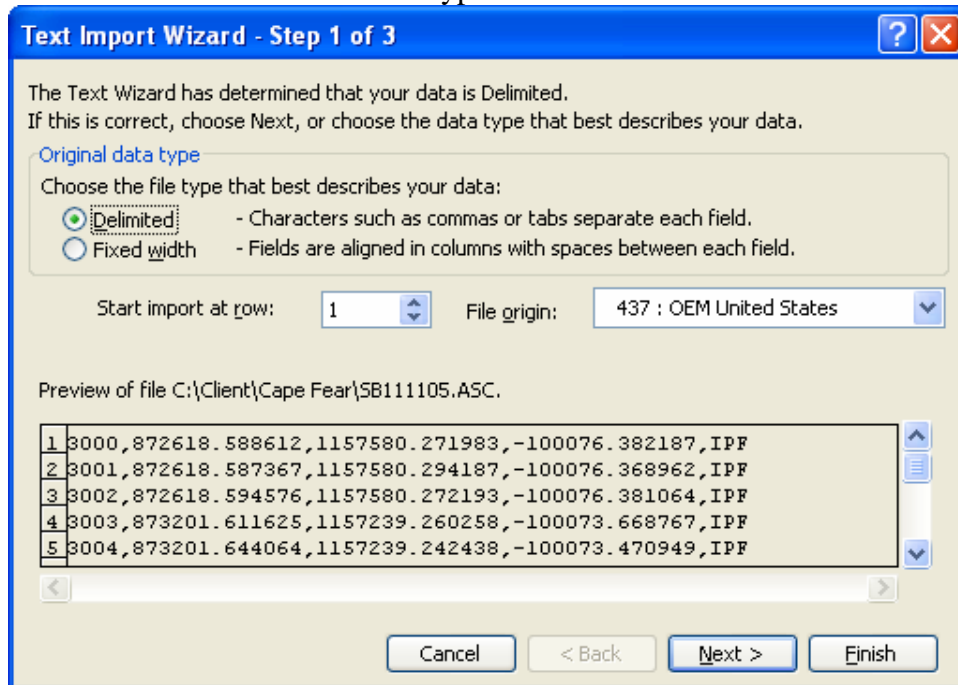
Text Import Wizard - Step 1 of 3

The Text Wizard has determined that your data is Delimited.
If this is correct, choose Next, or choose the data type that best describes your data.

Original data type
Choose the file type that best describes your data:
Delimited - Characters such as commas or tabs separate each field.
Fixed width - Fields are aligned in columns with spaces between each field.

Start import at row: 1 File origin: 437 : OEM United States

Preview of file C:\Client\Cape Fear\SB111105.ASC.

1 3000,872618.588612,1157580.271983,-100076.382187,IPF
2 3001,872618.587367,1157580.294187,-100076.368962,IPF
3 3002,872618.594576,1157580.272193,-100076.381064,IPF
4 3003,873201.611625,1157239.260258,-100073.668767,IPF
5 3004,873201.644064,1157239.242438,-100073.470949,IPF

Cancel < Back Next > Finish